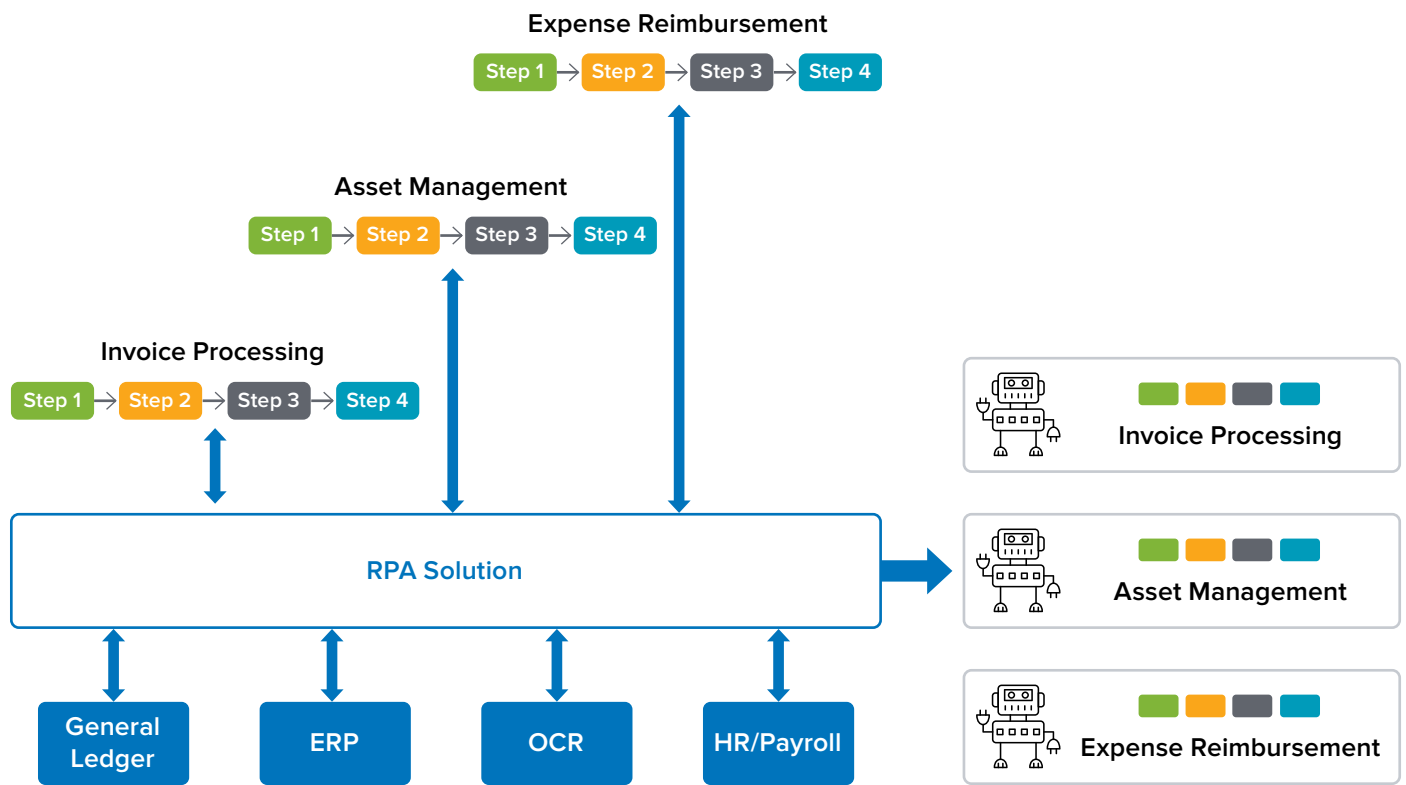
Expense Reimbursement

Step 1 Step 2 Step 3 Step 4

Asset Management

Step 1 Step 2 Step 3 Step 4

Invoice Processing

Step 1 Step 2 Step 3 Step 4

RPA Solution

General Ledger

ERP

OCR

HR/Payroll

Invoice Processing

Asset Management

Expense Reimbursement